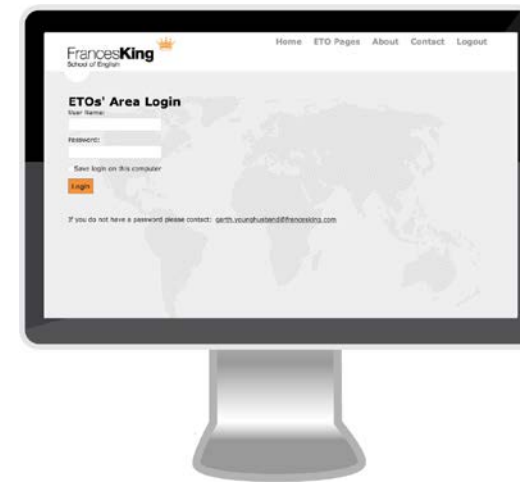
FrancesKing
School of English

Home ETO Pages About Contact Logout

ETOs' Area Login

User Name:

Password:

Save login on this computer

Login

If you do not have a password please contact: garth.younghusband@francesking.com